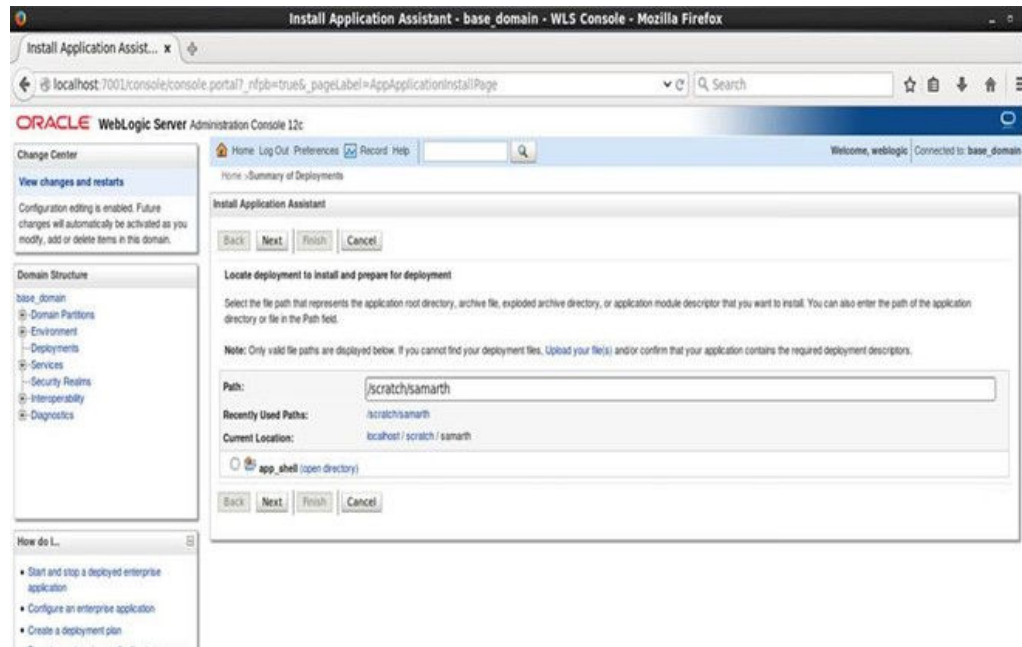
Install Application Assistant - base_domain - WLS Console - Mozilla Firefox

Install Application Assist... ×

localhost:7001/console/console.portal?_nfpb=true&_pageLabel=AppApplicationInstallPage

Search

ORACLE WebLogic Server Administration Console 12c

Change Center

View changes and restarts

Configuration editing is enabled. Future changes will automatically be activated as you modify, add or delete items in this domain.

Domain Structure

base_domain
Domain Partitions
Environment
Deployments
Services
Security Realms
Interoperability
Diagnostics

How do I...

• Start and stop a deployed enterprise application
• Configure an enterprise application
• Create a deployment plan

Home Log Out Preferences Record Help

Welcome, weblogic Connected to: base_domain

Home >Summary of Deployments

Install Application Assistant

Back Next Finish Cancel

Locate deployment to install and prepare for deployment

Select the file path that represents the application root directory, archive file, exploded archive directory, or application module descriptor that you want to install. You can also enter the path of the application directory or file in the Path field.

Note: Only valid file paths are displayed below. If you cannot find your deployment files, Upload your file(s) and/or confirm that your application contains the required deployment descriptors.

| Path: | /scratch/samarth |
|---|---|
| Recently Used Paths: | /scratch/samarth |
| Current Location: | localhost / scratch / samarth |

app_shell (open directory)

Back Next Finish Cancel